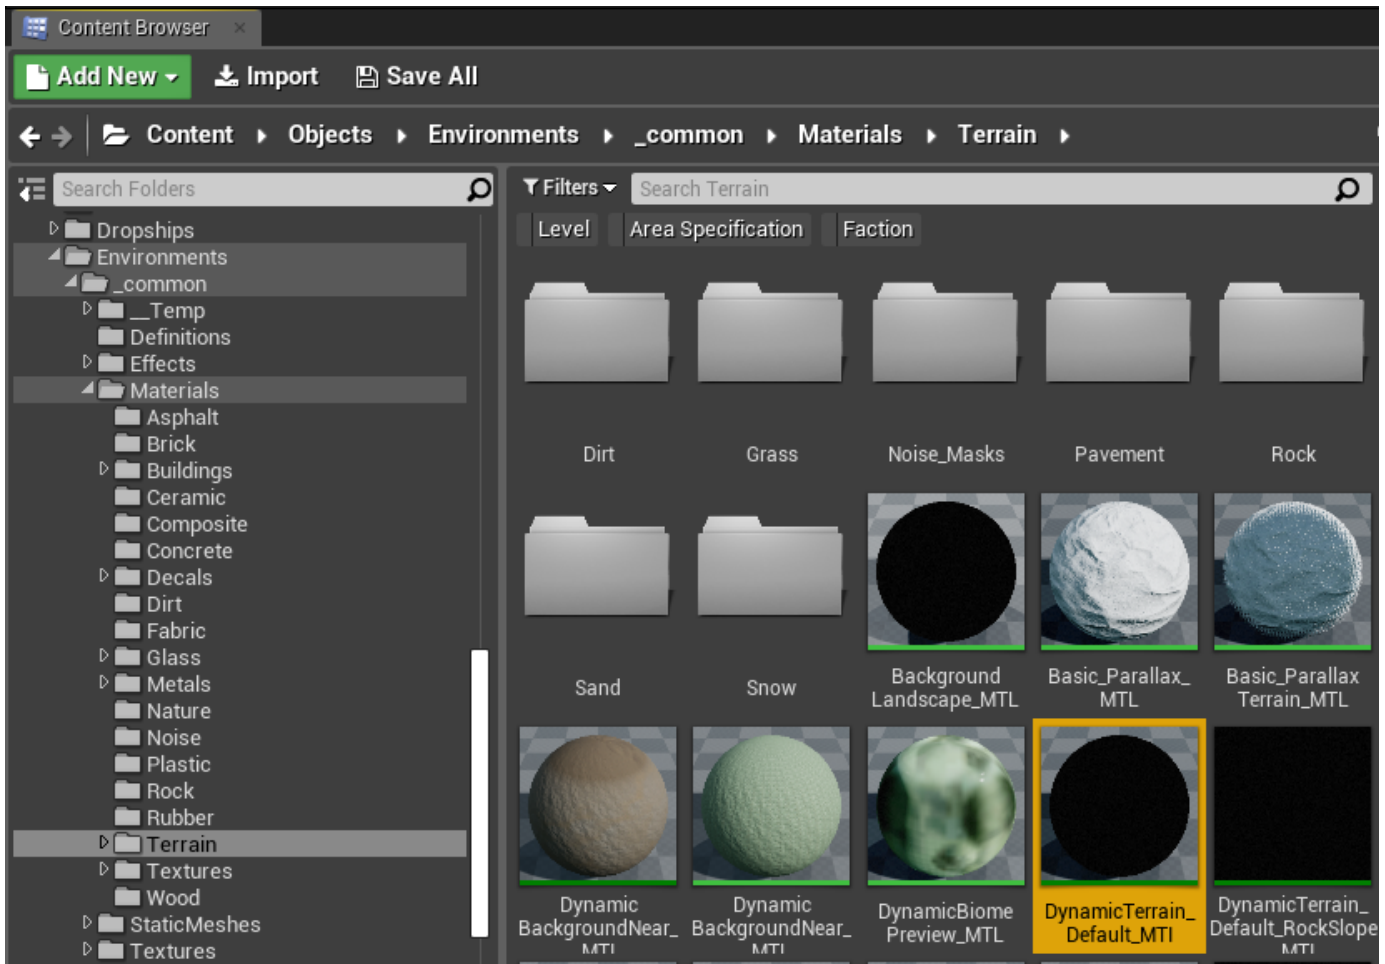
Content Browser

Add New | Import | Save All

Content ▸ Objects ▸ Environments ▸ _common ▸ Materials ▸ Terrain ▸

Search Folders

Dropships
Environments
_common
__Temp
Definitions
Effects
Materials
Asphalt
Brick
Buildings
Ceramic
Composite
Concrete
Decals
Dirt
Fabric
Glass
Metals
Nature
Noise
Plastic
Rock
Rubber
Terrain
Textures
Wood
StaticMeshes
Textures

Filters | Search Terrain

Level | Area Specification | Faction

Dirt
Grass
Noise_Masks
Pavement
Rock
Sand
Snow
Background Landscape_MTL
Basic_Parallax_ MTL
Basic_Parallax Terrain_MTL
Dynamic BackgroundNear_ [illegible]
Dynamic BackgroundNear_ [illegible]
DynamicBiome Preview_MTL
DynamicTerrain_ Default_MTI
DynamicTerrain_ Default_RockSlope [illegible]